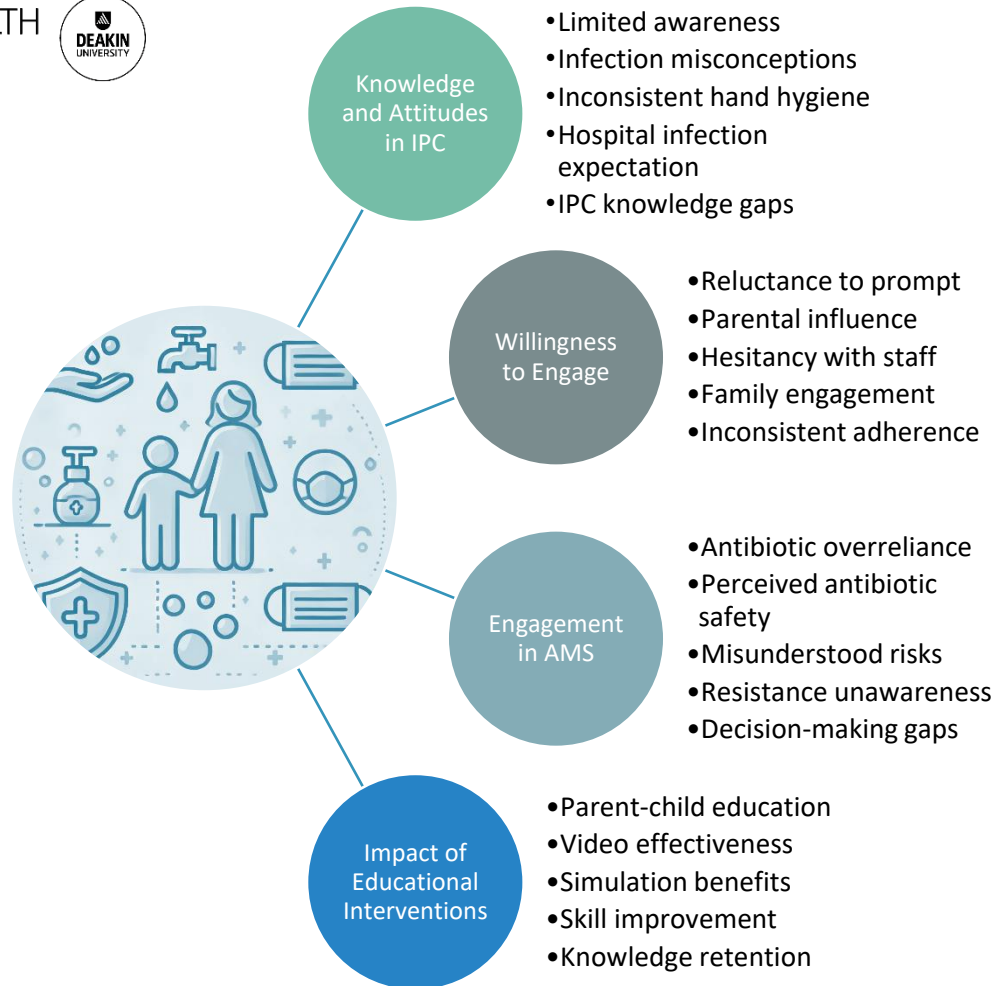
TH

DEAKIN UNIVERSITY

Knowledge and Attitudes in IPC

•Limited awareness
•Infection misconceptions
•Inconsistent hand hygiene
•Hospital infection expectation
•IPC knowledge gaps

Willingness to Engage

•Reluctance to prompt
•Parental influence
•Hesitancy with staff
•Family engagement
•Inconsistent adherence

Engagement in AMS

•Antibiotic overreliance
•Perceived antibiotic safety
•Misunderstood risks
•Resistance unawareness
•Decision-making gaps

Impact of Educational Interventions

•Parent-child education
•Video effectiveness
•Simulation benefits
•Skill improvement
•Knowledge retention